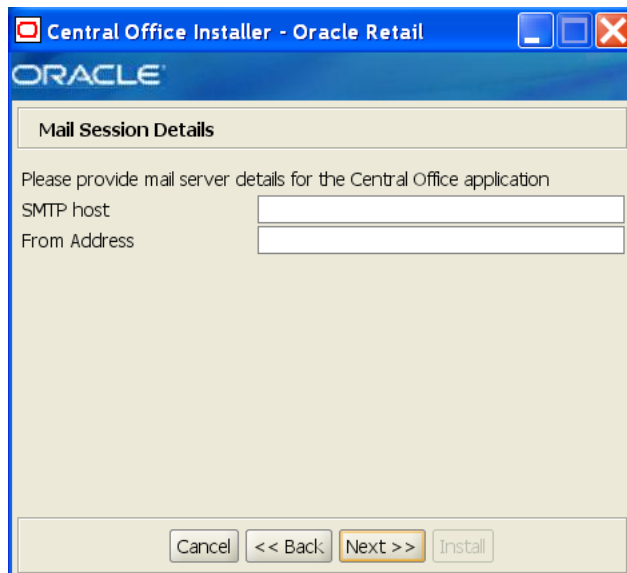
Central Office Installer - Oracle Retail

ORACLE

Mail Session Details

Please provide mail server details for the Central Office application

SMTP host

From Address

Cancel

<< Back

Next >>

Install